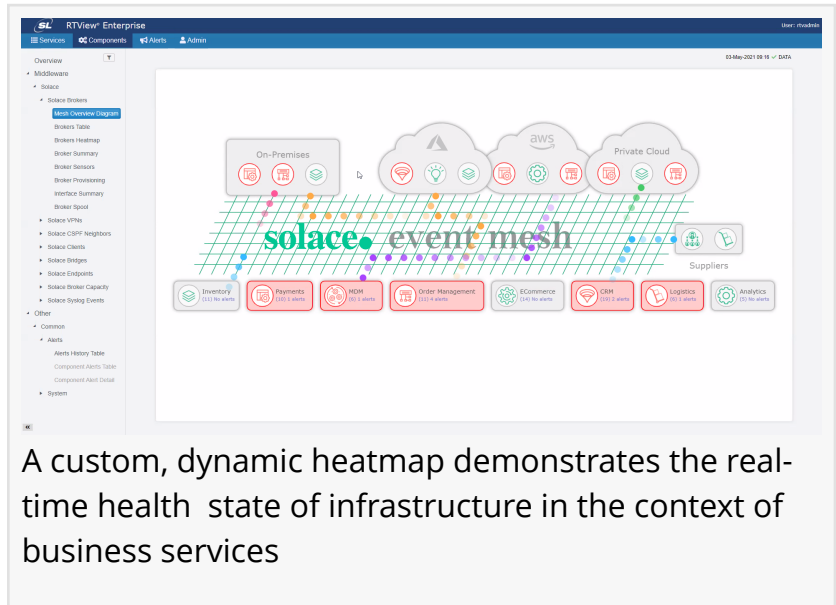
SL RTView® Enterprise

User: rtvadmin

Services Components Alerts Admin

Overview

Middleware

Solace

Solace Brokers

Mesh Overview Diagram

Brokers Table

Brokers Heatmap

Broker Summary

Broker Sensors

Broker Provisioning

Interface Summary

Broker Spool

Solace VPNs

Solace CSPF Neighbors

Solace Clients

Solace Bridges

Solace Endpoints

Solace Broker Capacity

Solace Syslog Events

Other

Common

Alerts

Alerts History Table

Component Alerts Table

Component Alert Detail

System

03-May-2021 09:16 DATA

On-Premises

aws

Private Cloud

solace. event mesh

Suppliers

Inventory (11) No alerts

Payments (10) 1 alerts

MDM (6) 1 alerts

Order Management (11) 4 alerts

ECommerce (14) No alerts

CRM (10) 2 alerts

Logistics (6) 1 alerts

Analytics (5) No alerts

A custom, dynamic heatmap demonstrates the real-time health state of infrastructure in the context of business services